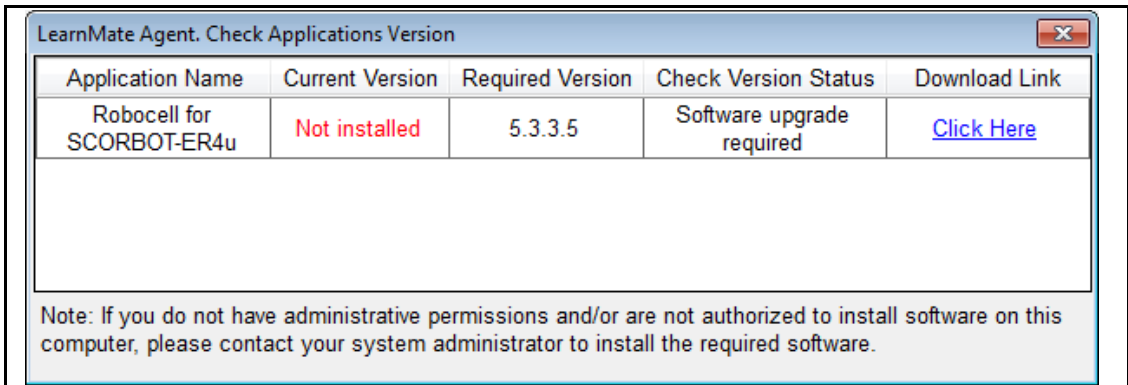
LearnMate Agent. Check Applications Version

| Application Name | Current Version | Required Version | Check Version Status | Download Link |
|---|---|---|---|---|
| Robocell for SCORBOT-ER4u | Not installed | 5.3.3.5 | Software upgrade required | Click Here |

Note: If you do not have administrative permissions and/or are not authorized to install software on this computer, please contact your system administrator to install the required software.